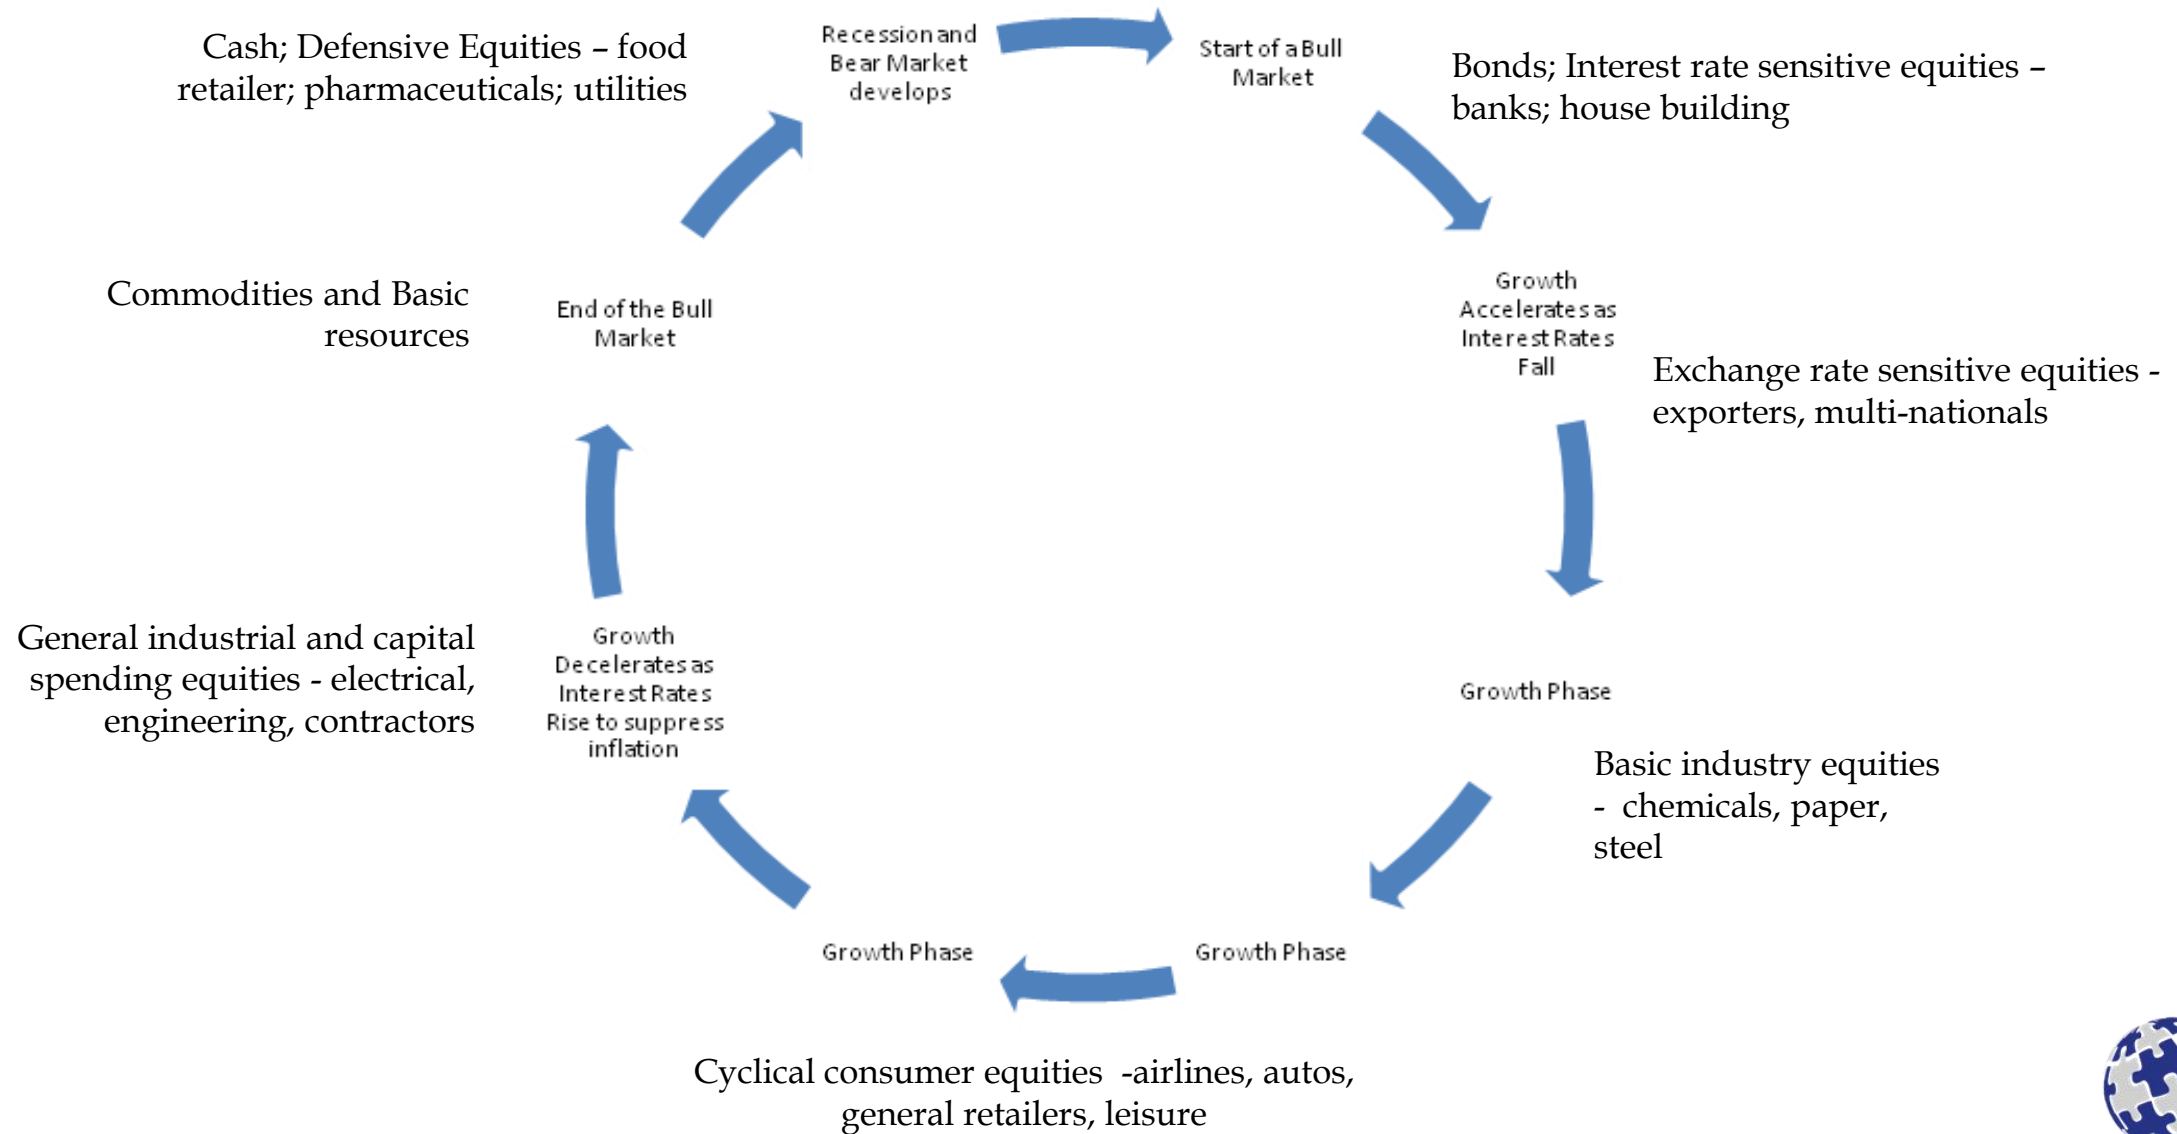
Cash; Defensive Equities – food retailer; pharmaceuticals; utilities

Recession and Bear Market develops

Start of a Bull Market

Bonds; Interest rate sensitive equities – banks; house building

Commodities and Basic resources

End of the Bull Market

Growth Accelerates as Interest Rates Fall

Exchange rate sensitive equities - exporters, multi-nationals

General industrial and capital spending equities - electrical, engineering, contractors

Growth Decelerates as Interest Rates Rise to suppress inflation

Growth Phase

Basic industry equities - chemicals, paper, steel

Growth Phase

Growth Phase

Cyclical consumer equities -airlines, autos, general retailers, leisure